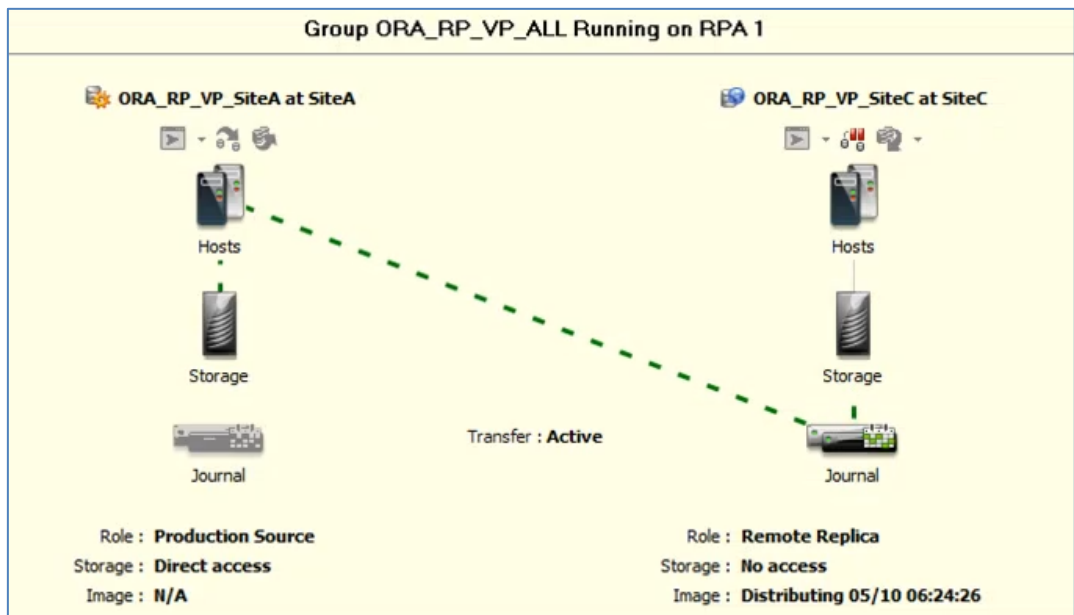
Group ORA_RP_VP_ALL Running on RPA 1

ORA_RP_VP_SiteA at SiteA

Hosts

Storage

Journal

Role : Production Source
Storage : Direct access
Image : N/A

Transfer : Active

ORA_RP_VP_SiteC at SiteC

Hosts

Storage

Journal

Role : Remote Replica
Storage : No access
Image : Distributing 05/10 06:24:26